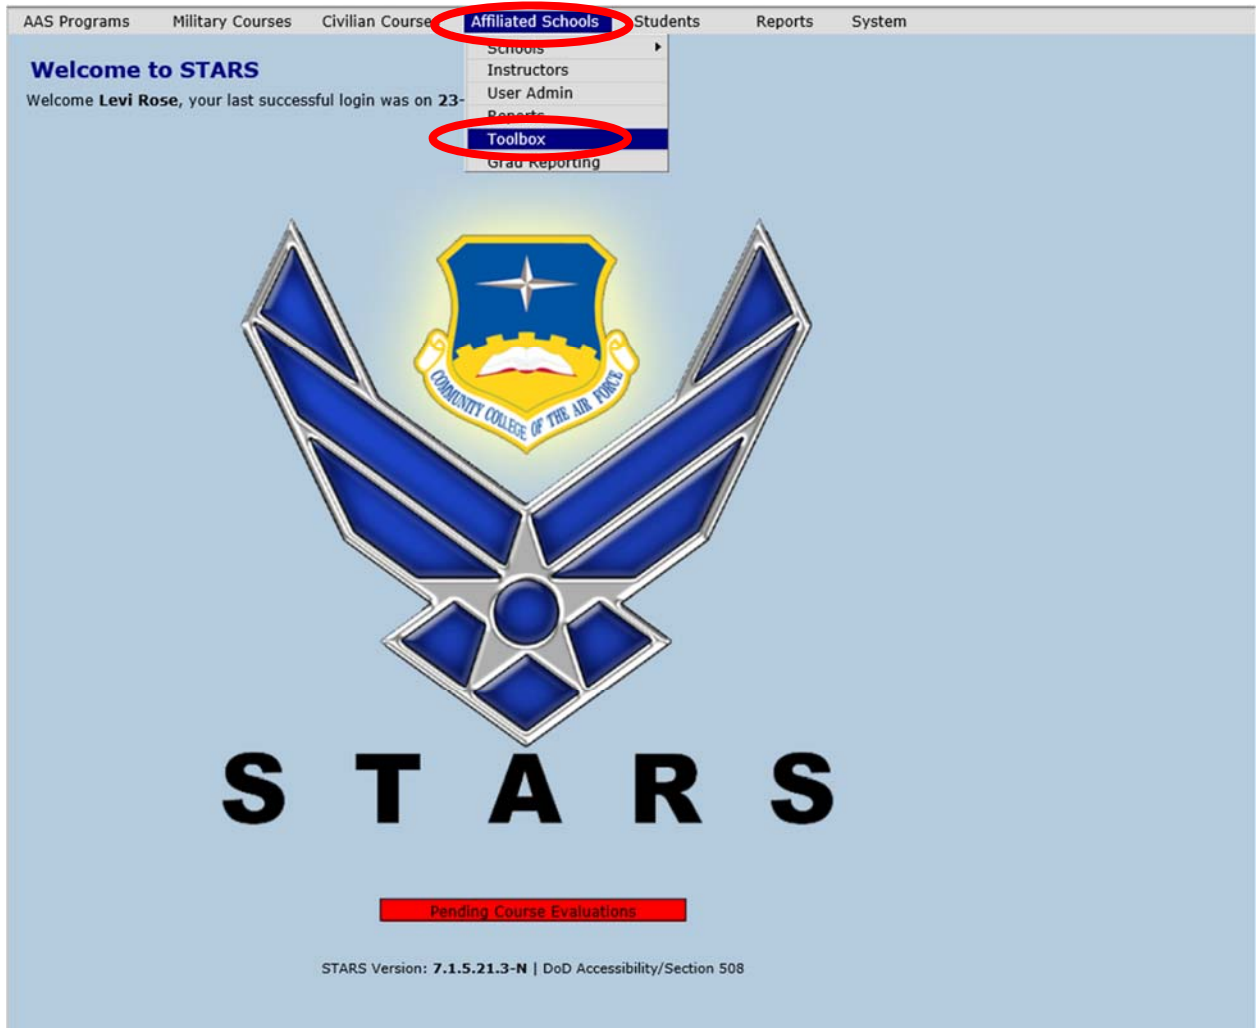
AAS Programs Military Courses Civilian Course Affiliated Schools Students Reports System

Schools
Instructors
User Admin
Reports
Toolbox
Grad Reporting

Welcome to STARS

Welcome **Levi Rose**, your last successful login was on 23-

COMMUNITY COLLEGE OF THE AIR FORCE

STARS

Pending Course Evaluations

STARS Version: **7.1.5.21.3-N** | DoD Accessibility/Section 508